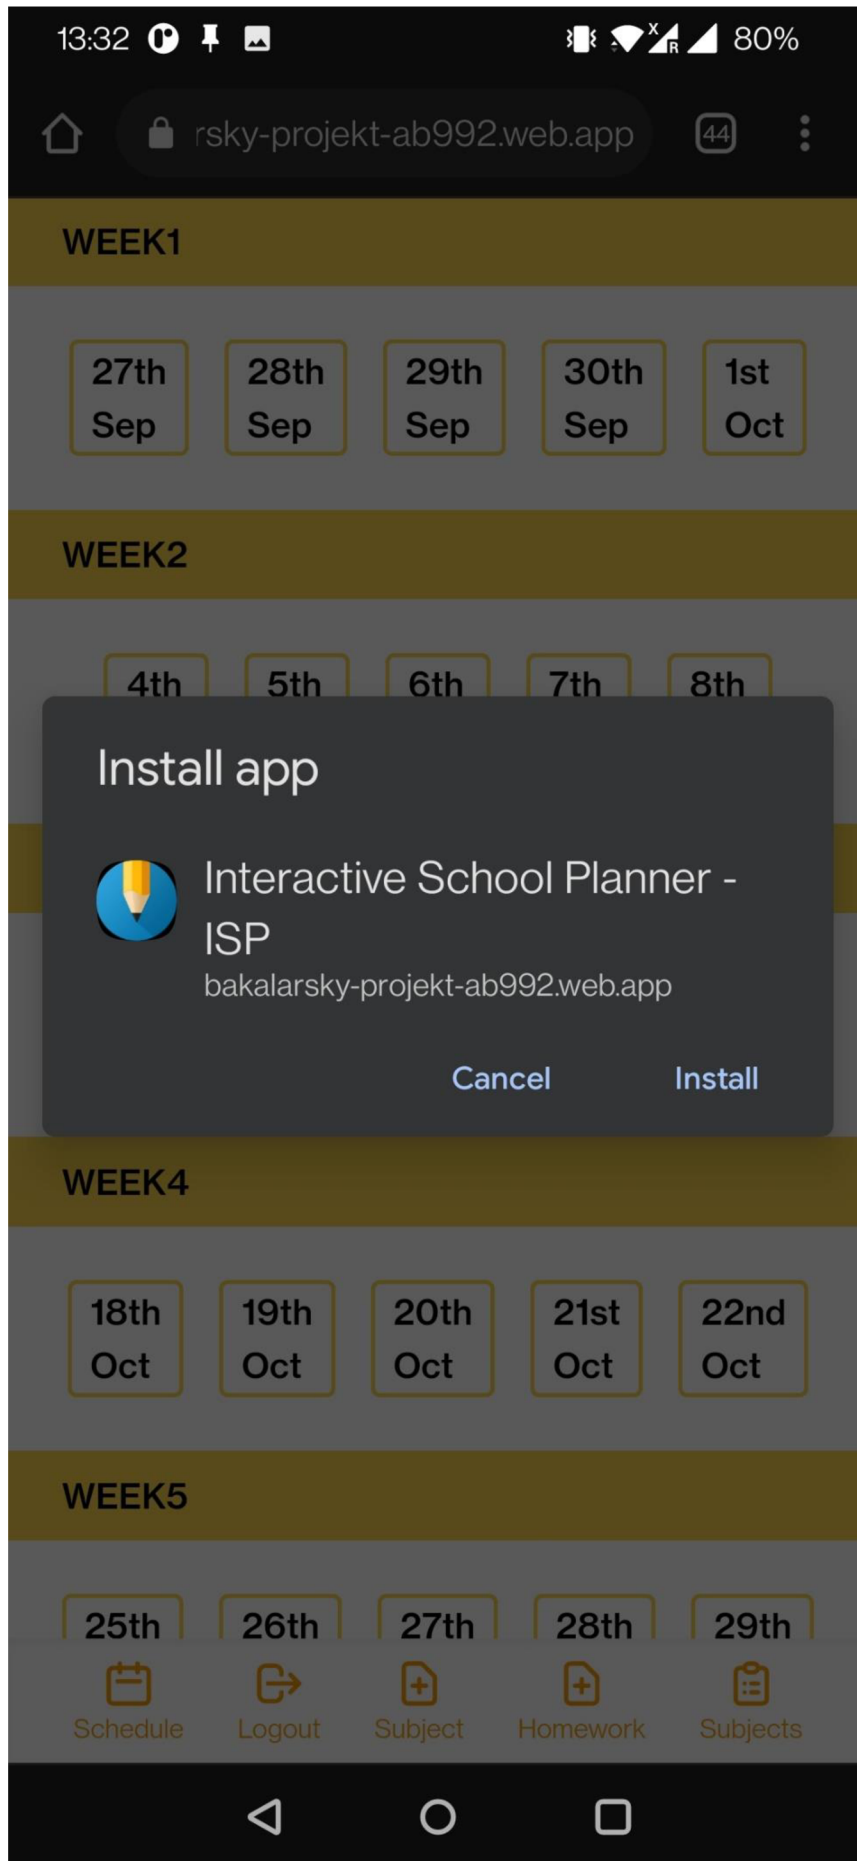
13:32 80%

rsky-projekt-ab992.web.app 44

WEEK1

27th Sep
28th Sep
29th Sep
30th Sep
1st Oct

WEEK2

4th
5th
6th
7th
8th

Install app

Interactive School Planner - ISP
bakalarsky-projekt-ab992.web.app

Cancel
Install

WEEK4

18th Oct
19th Oct
20th Oct
21st Oct
22nd Oct

WEEK5

25th
26th
27th
28th
29th

Schedule
Logout
Subject
Homework
Subjects